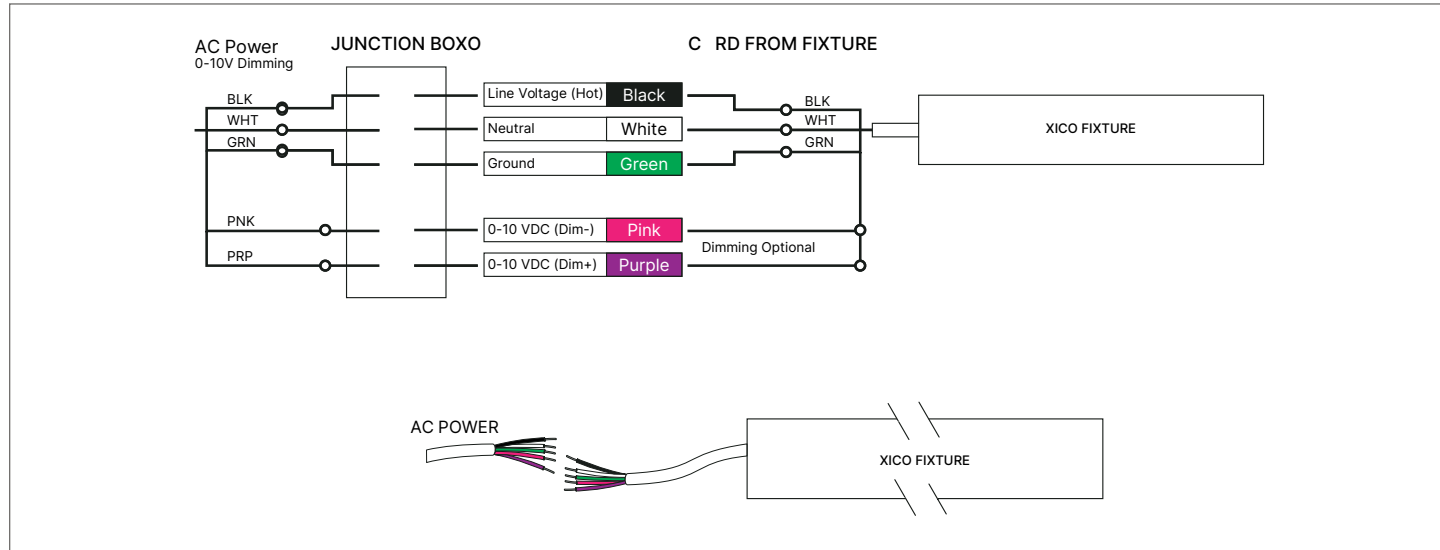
AC Power
0-10V Dimming

JUNCTION BOXO

C RD FROM FIXTURE

BLK
WHT
GRN

PNK
PRP

Line Voltage (Hot) Black
Neutral White
Ground Green

0-10 VDC (Dim-) Pink
0-10 VDC (Dim+) Purple

BLK
WHT
GRN

Dimming Optional

XICO FIXTURE

AC POWER

XICO FIXTURE